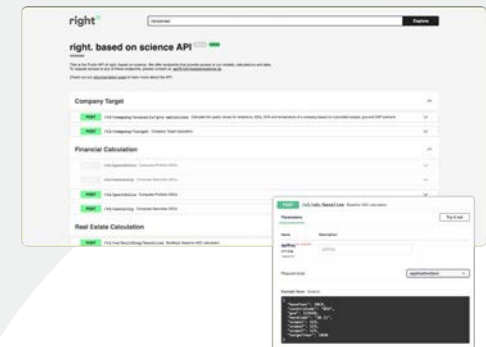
right°

Explore

right. based on science API

Company Target

POST

Financial Calculation

POST

POST

Real Estate Calculation

POST

POST

Parameters

Try it out

Name

Description

Request body

application/json

Example Value

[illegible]